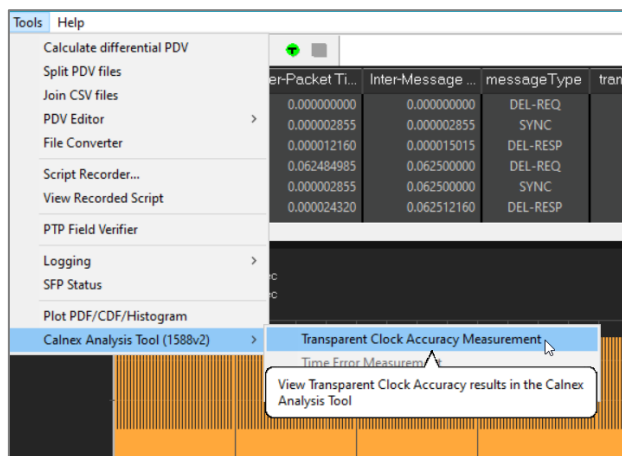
Tools Help

Calculate differential PDV
Split PDV files
Join CSV files
PDV Editor
File Converter
Script Recorder...
View Recorded Script
PTP Field Verifier
Logging
SFP Status
Plot PDF/CDF/Histogram
Calnex Analysis Tool (1588v2)

| er-Packet Ti... | Inter-Message ... | messageType | tran |
|---|---|---|---|
| 0.000000000 | 0.000000000 | DEL-REQ | |
| 0.000002855 | 0.000002855 | SYNC | |
| 0.000012160 | 0.000015015 | DEL-RESP | |
| 0.062484985 | 0.062500000 | DEL-REQ | |
| 0.000002855 | 0.062500000 | SYNC | |
| 0.000024320 | 0.062512160 | DEL-RESP | |

c
c

Transparent Clock Accuracy Measurement
Time Error Measurement

View Transparent Clock Accuracy results in the Calnex Analysis Tool